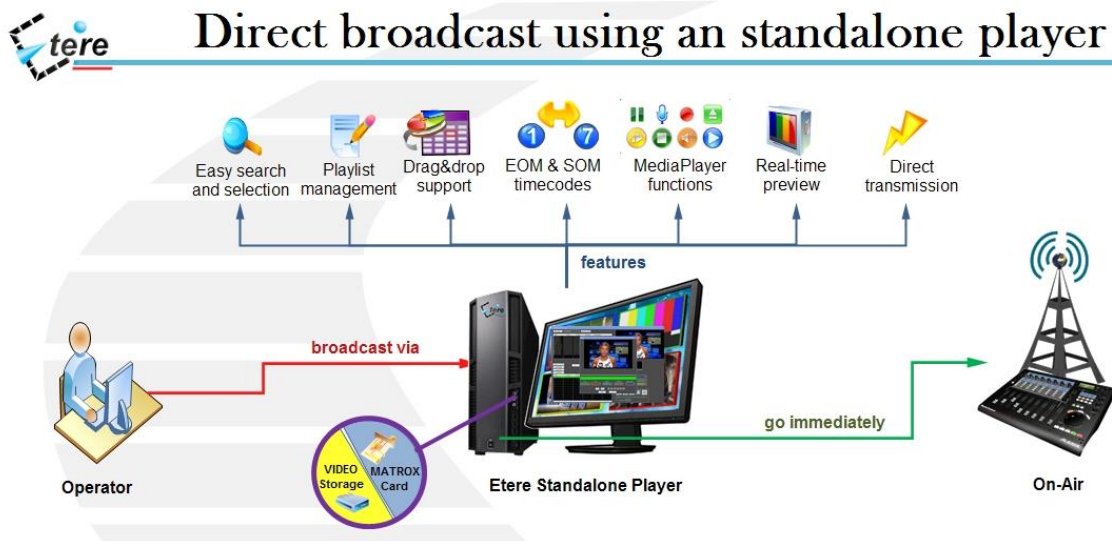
Etere

Direct broadcast using an standalone player

Easy search and selection

Playlist management

Drag&drop support

EOM & SOM timecodes

MediaPlayer functions

Real-time preview

Direct transmission

features

broadcast via

go immediately

VIDEO Storage

MATROX Card

Operator

Etere Standalone Player

On-Air